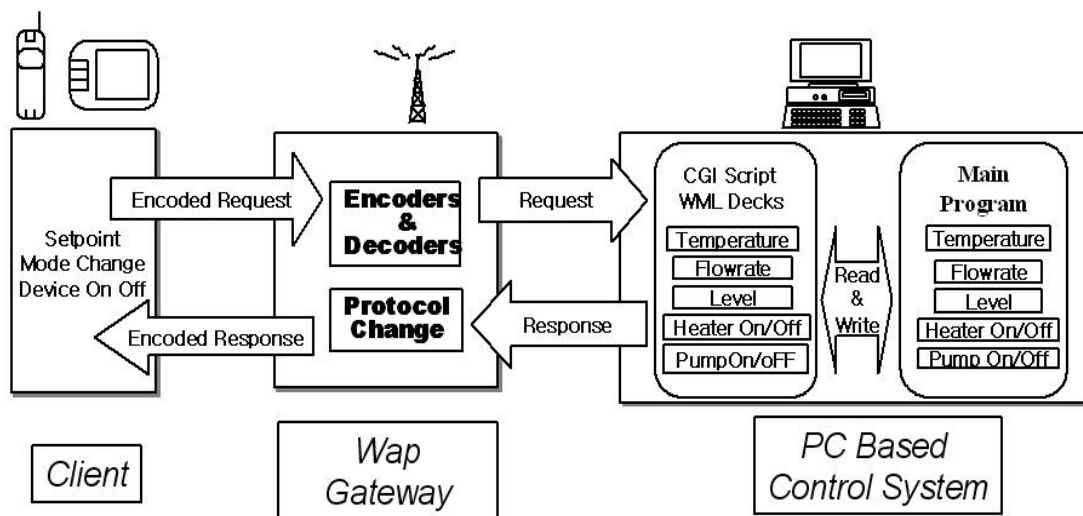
Encoded Request

Setpoint
Mode Change
Device On Off

Encoded Response

Encoders
&
Decoders

Protocol
Change

Request

Response

CGI Script
WML Decks

Temperature
Flowrate
Level
Heater On/Off
PumpOn/oFF

Read
&
Write

Main
Program

Temperature
Flowrate
Level
Heater On/Off
Pump On/Off

Client

Wap
Gateway

PC Based
Control System